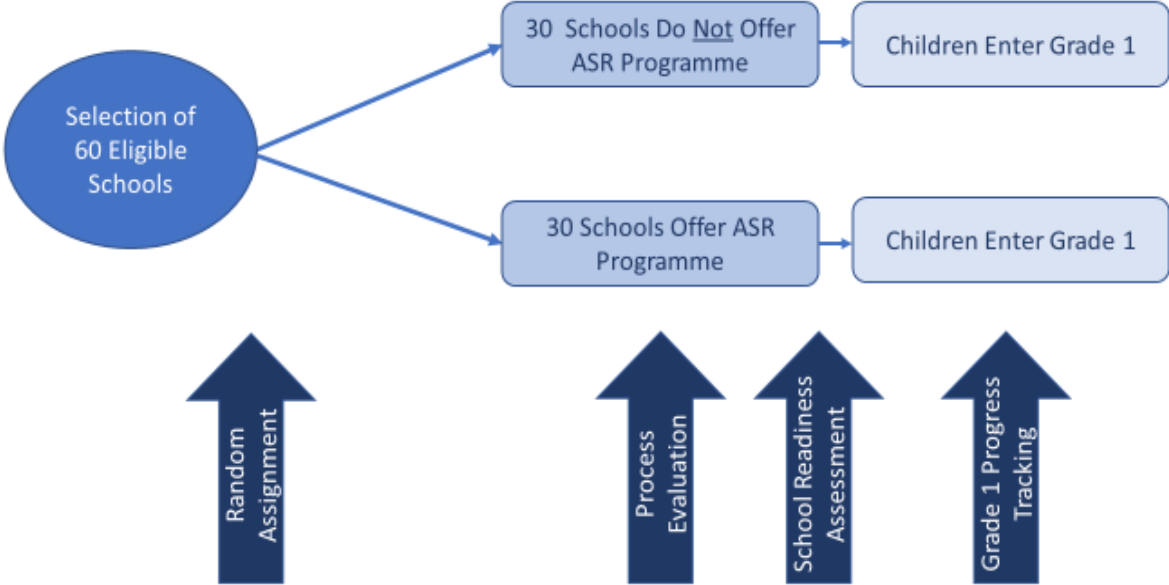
Selection of 60 Eligible Schools

30 Schools Do Not Offer ASR Programme

Children Enter Grade 1

30 Schools Offer ASR Programme

Children Enter Grade 1

Random Assignment

Process Evaluation

School Readiness Assessment

Grade 1 Progress Tracking